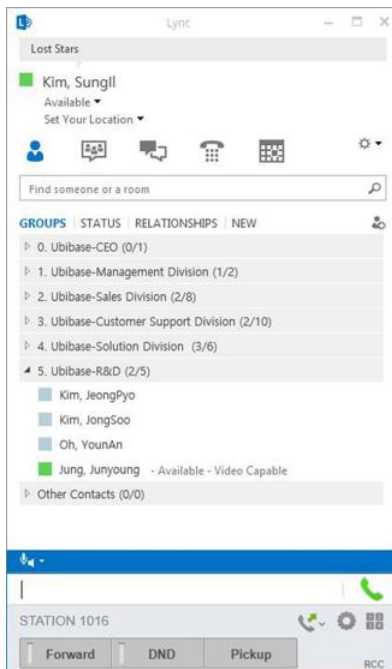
Lync

Lost Stars

Kim, SungIl
Available
Set Your Location

Find someone or a room

GROUPS | STATUS | RELATIONSHIPS | NEW

0. Ubibase-CEO (0/1)
1. Ubibase-Management Division (1/2)
2. Ubibase-Sales Division (2/8)
3. Ubibase-Customer Support Division (2/10)
4. Ubibase-Solution Division (3/6)
5. Ubibase-R&D (2/5)
Kim, JeongPyo
Kim, JongSoo
Oh, YounAn
Jung, Junyoung - Available - Video Capable
Other Contacts (0/0)

STATION 1016

Forward
DND
Pickup

RCC